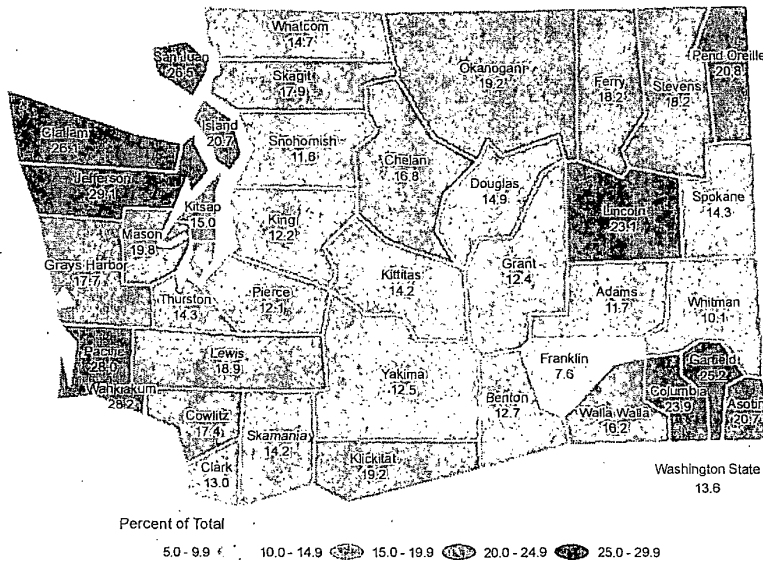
Whatcom 14.7

San Juan 26.5

Skagit 17.9

Okanogan 19.2

Ferry 18.2

Stevens 18.2

Pend Oreille 20.8

Clallam 26.1

Island 20.7

Snohomish 11.6

Chelan 16.8

Jefferson 29.1

Douglas 14.9

Kitsap 15.0

Lincoln 23.1

Spokane 14.3

King 12.2

Mason 19.8

Grays Harbor 17.7

Kittitas 14.2

Grant 12.4

Adams 11.7

Thurston 14.3

Pierce 12.1

Whitman 10.1

Pacific 28.0

Lewis 18.9

Franklin 7.6

Garfield 25.2

Wahkiakum 28.2

Yakima 12.5

Benton 12.7

Columbia 23.9

Cowlitz 17.4

Walla Walla 16.2

Asotin 20.7

Skamania 14.2

Clark 13.0

Klickitat 19.2

Washington State 13.6

Percent of Total

5.0 - 9.9 10.0 - 14.9 15.0 - 19.9 20.0 - 24.9 25.0 - 29.9